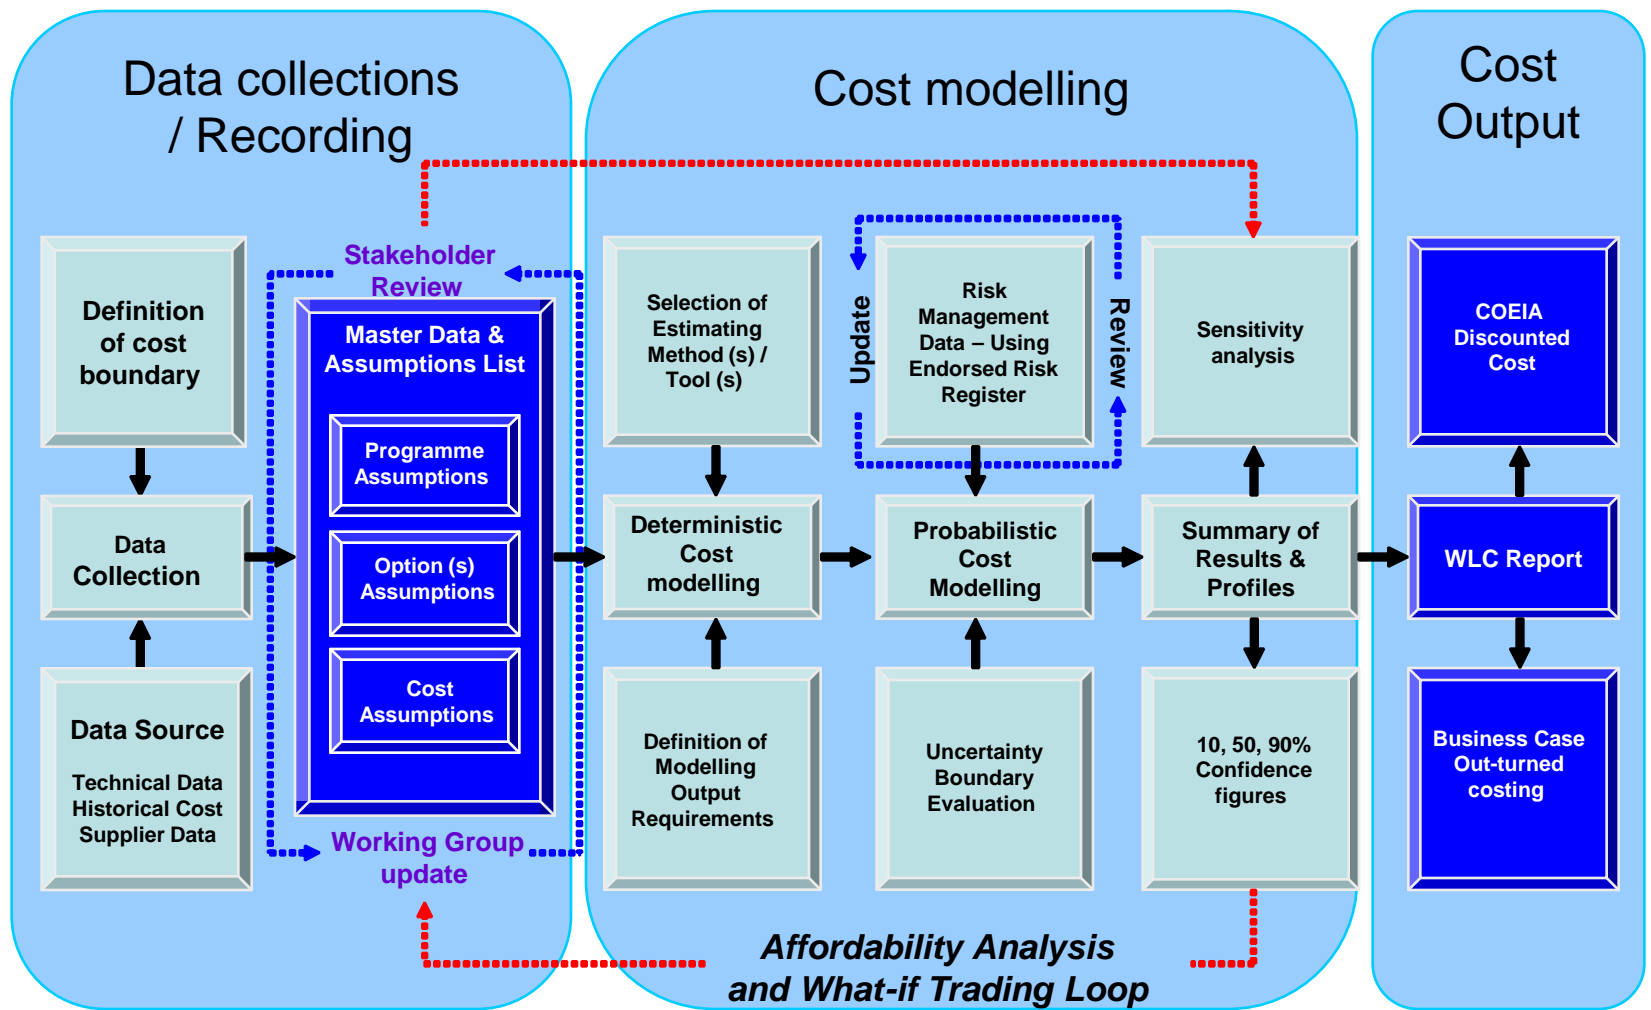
Data collections / Recording

Cost modelling

Cost Output

Stakeholder Review

Definition of cost boundary

Master Data & Assumptions List

Programme Assumptions

Option (s) Assumptions

Cost Assumptions

Data Collection

Data Source

Technical Data
Historical Cost
Supplier Data

Working Group update

Selection of Estimating Method (s) / Tool (s)

Update

Risk Management Data – Using Endorsed Risk Register

Review

Sensitivity analysis

COEIA Discounted Cost

Deterministic Cost modelling

Probabilistic Cost Modelling

Summary of Results & Profiles

WLC Report

Definition of Modelling Output Requirements

Uncertainty Boundary Evaluation

10, 50, 90% Confidence figures

Business Case Out-turned costing

Affordability Analysis and What-if Trading Loop